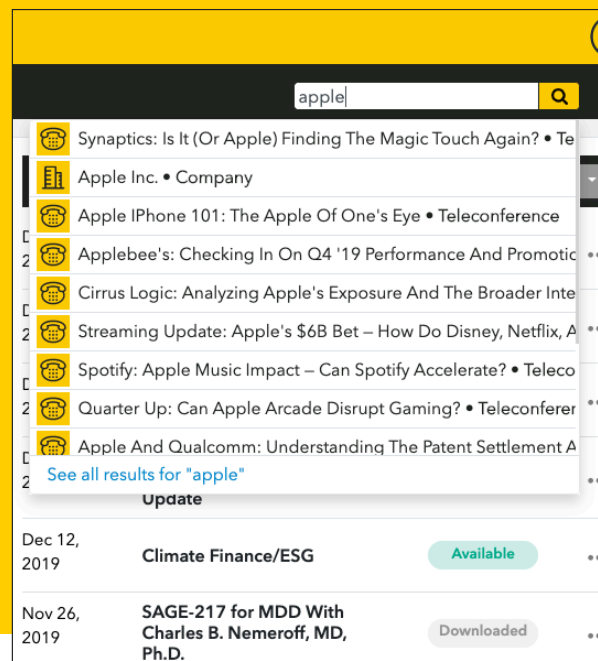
apple

Synaptics: Is It (Or Apple) Finding The Magic Touch Again? • Te

Apple Inc. • Company

Apple IPhone 101: The Apple Of One's Eye • Teleconference

Applebee's: Checking In On Q4 '19 Performance And Promotic

Cirrus Logic: Analyzing Apple's Exposure And The Broader Inte

Streaming Update: Apple's $6B Bet – How Do Disney, Netflix, A

Spotify: Apple Music Impact – Can Spotify Accelerate? • Teleco

Quarter Up: Can Apple Arcade Disrupt Gaming? • Teleconferer

Apple And Qualcomm: Understanding The Patent Settlement A

See all results for "apple"

Update

Dec 12, 2019

Climate Finance/ESG

Available

Nov 26, 2019

SAGE-217 for MDD With Charles B. Nemeroff, MD, Ph.D.

Downloaded